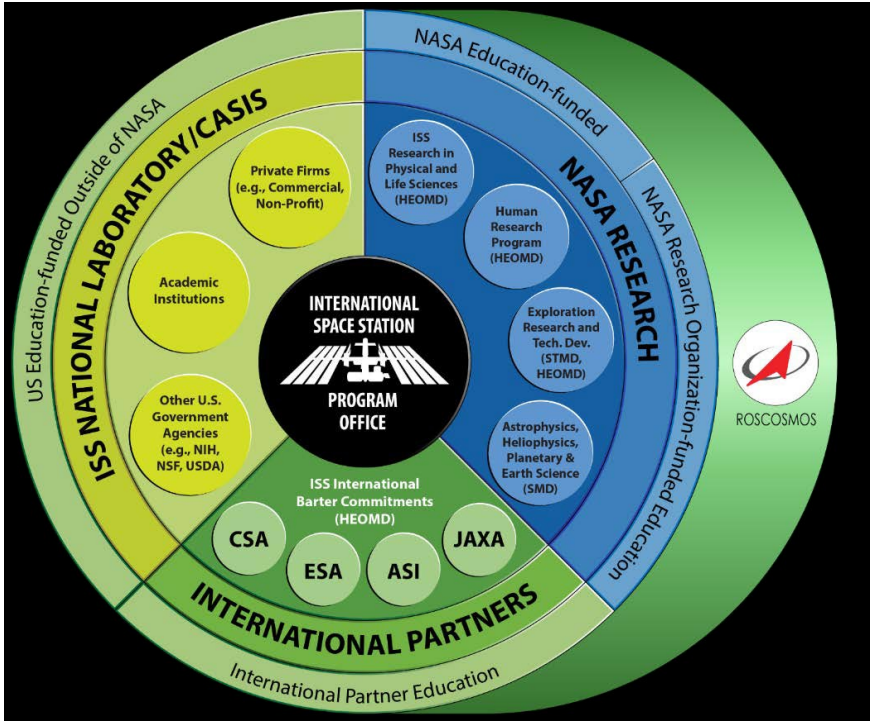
INTERNATIONAL SPACE STATION PROGRAM OFFICE

ISS NATIONAL LABORATORY/CASIS

Private Firms (e.g., Commercial, Non-Profit)

Academic Institutions

Other U.S. Government Agencies (e.g., NIH, NSF, USDA)

US Education-funded Outside of NASA

NASA Education-funded

NASA RESEARCH

ISS Research in Physical and Life Sciences (HEOMD)

Human Research Program (HEOMD)

Exploration Research and Tech. Dev. (STMD, HEOMD)

Astrophysics, Heliophysics, Planetary & Earth Science (SMD)

NASA Research Organization-funded Education

ISS International Barter Commitments (HEOMD)

CSA

ESA

ASI

JAXA

INTERNATIONAL PARTNERS

International Partner Education

ROSCOSMOS